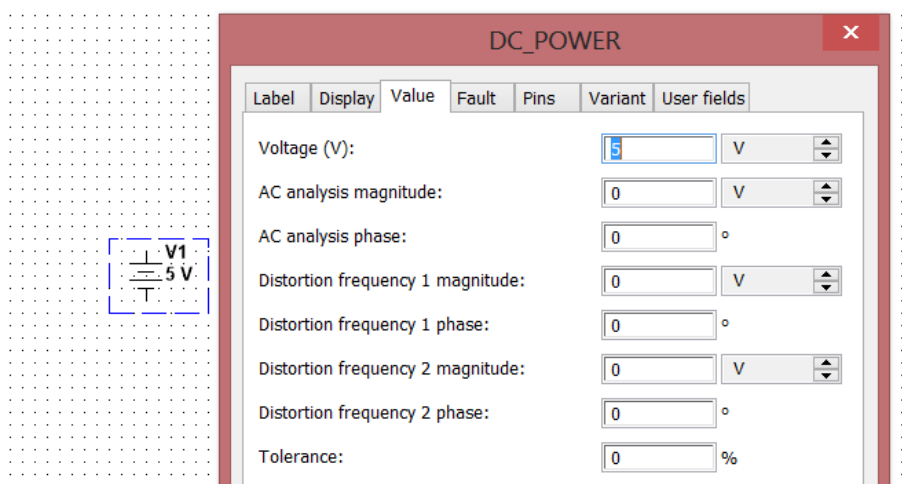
V1
5 V

DC_POWER

Label | Display | Value | Fault | Pins | Variant | User fields

Voltage (V): 5 V
AC analysis magnitude: 0 V
AC analysis phase: 0 °
Distortion frequency 1 magnitude: 0 V
Distortion frequency 1 phase: 0 °
Distortion frequency 2 magnitude: 0 V
Distortion frequency 2 phase: 0 °
Tolerance: 0 %